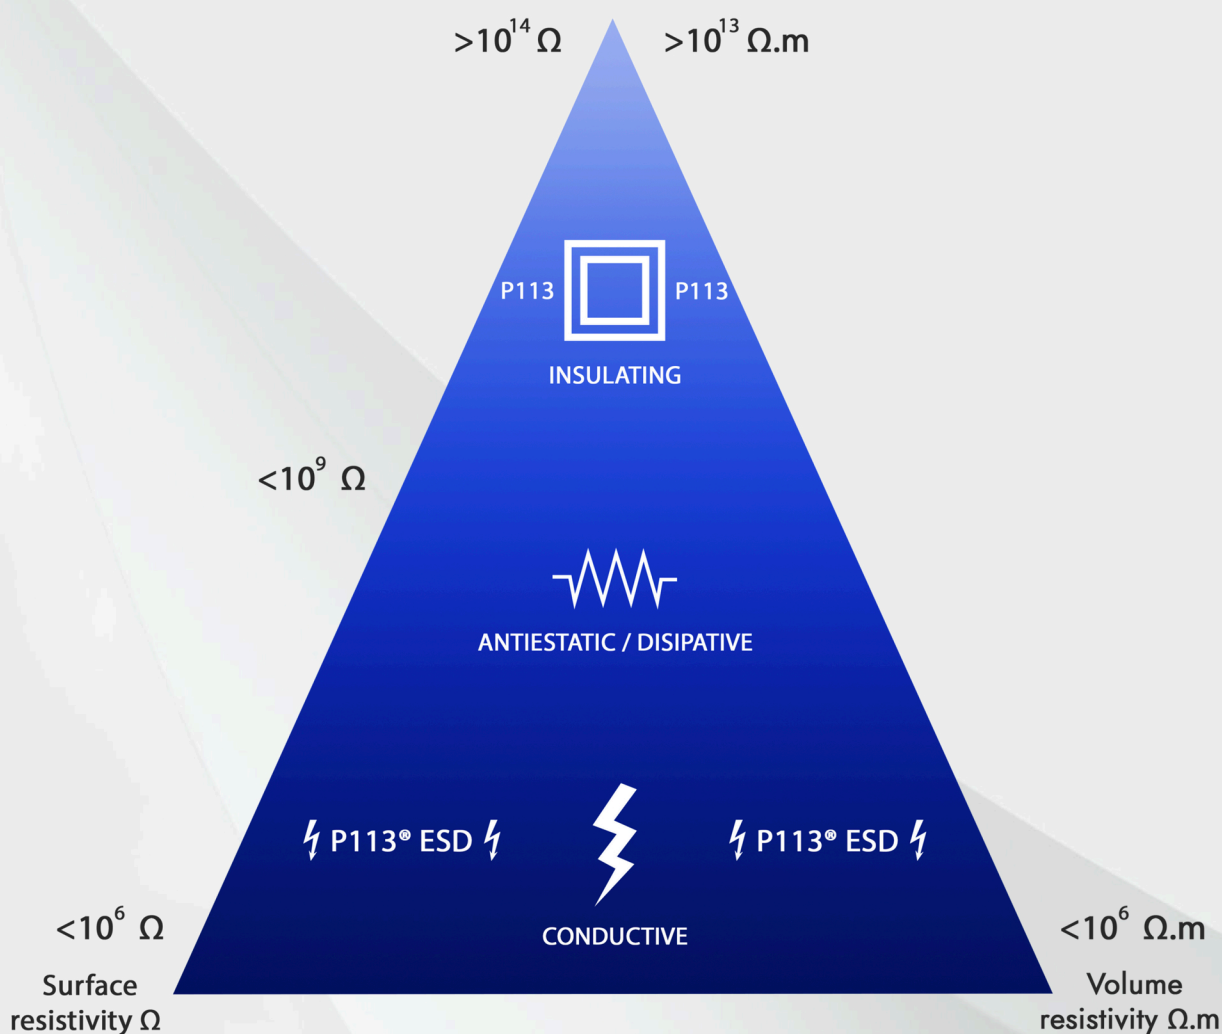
$>10^{14}\ \Omega$ $>10^{13}\ \Omega.m$

P113 P113

INSULATING

$<10^{9}\ \Omega$

ANTIESTATIC / DISIPATIVE

P113® ESD P113® ESD

CONDUCTIVE

$<10^{6}\ \Omega$ $<10^{6}\ \Omega.m$

Surface resistivity Ω

Volume resistivity Ω.m